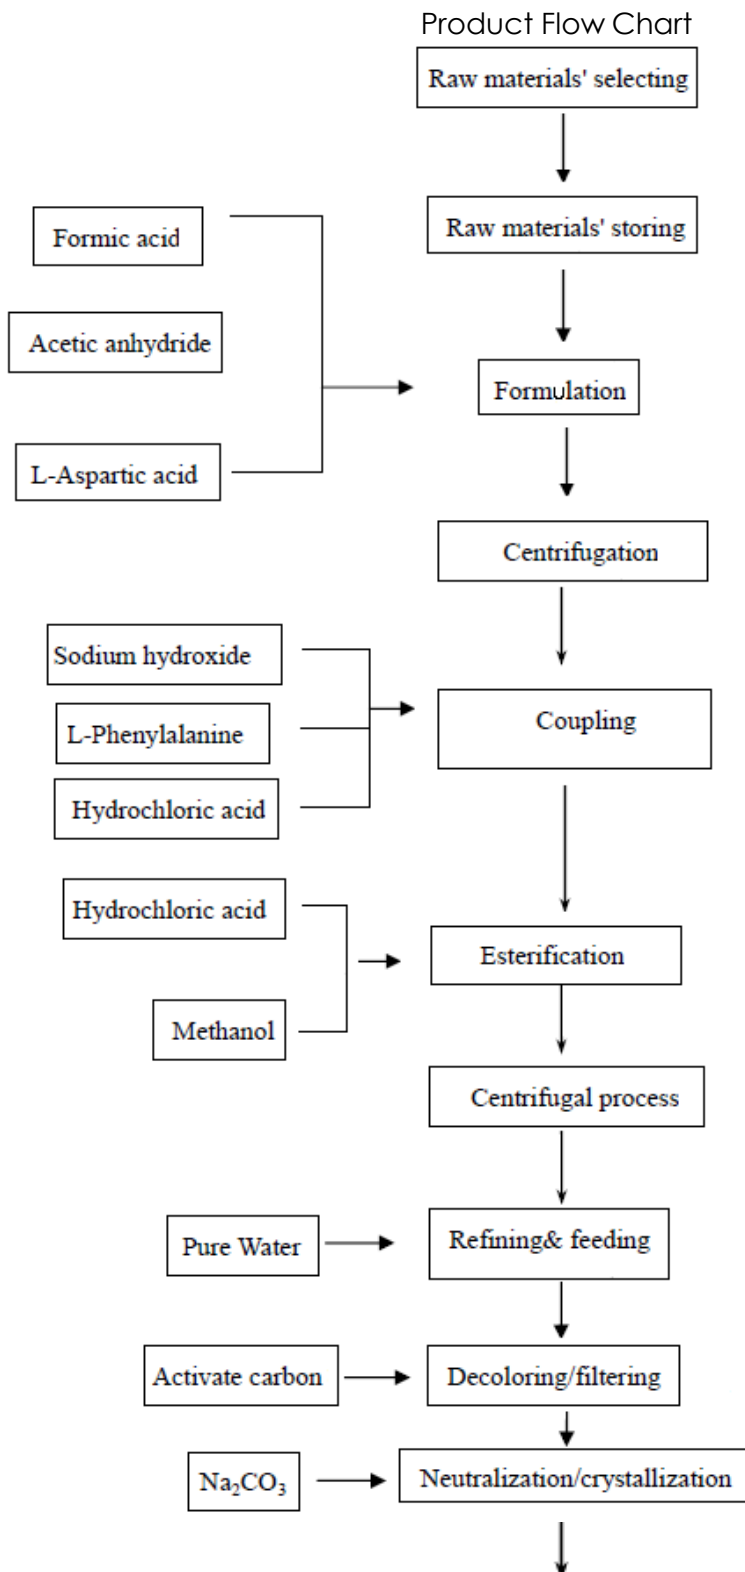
Product Flow Chart

Raw materials' selecting

Raw materials' storing

Formic acid

Acetic anhydride

L-Aspartic acid

Formulation

Centrifugation

Sodium hydroxide

L-Phenylalanine

Hydrochloric acid

Coupling

Hydrochloric acid

Methanol

Esterification

Centrifugal process

Pure Water

Refining& feeding

Activate carbon

Decoloring/filtering

$Na_2CO_3$

Neutralization/crystallization